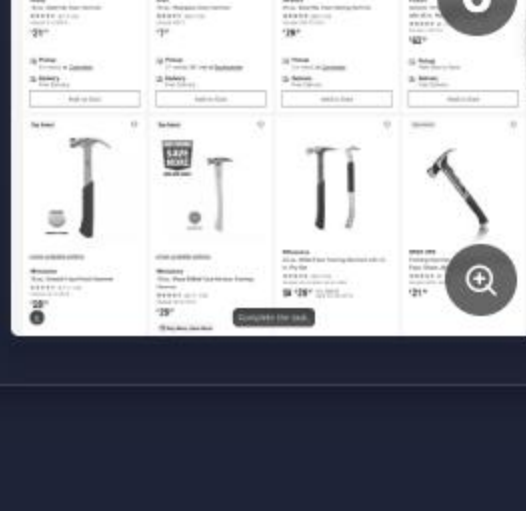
$21^{97}$

$7^{97}$

$29^{97}$

$62^{97}$

Pickup

Pickup

Pickup

Pickup

Delivery

Delivery

Delivery

Delivery

Add to Cart

Add to Cart

Add to Cart

Add to Cart

Top Rated

Top Rated

Milwaukee

Milwaukee

Milwaukee

$28^{97}$

$29^{97}$

$29^{97}$

$21^{97}$

Complete the task